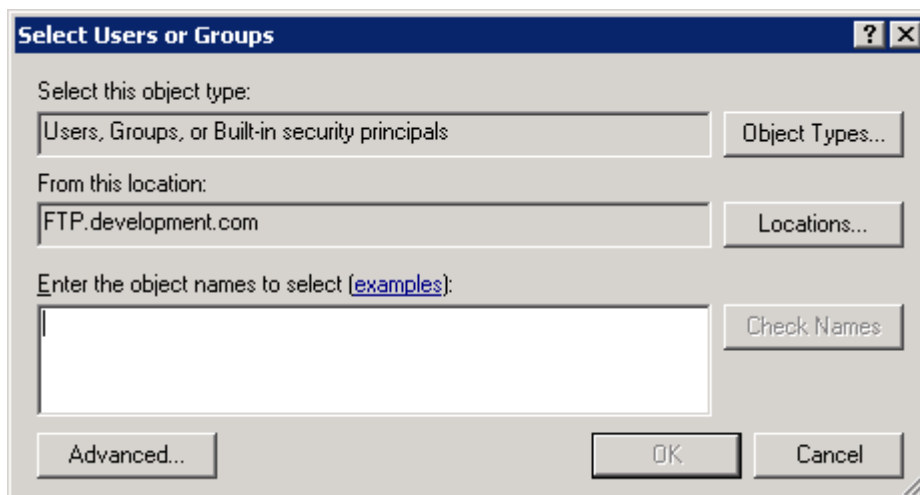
Select Users or Groups

?

X

Select this object type:

Users, Groups, or Built-in security principals

Object Types...

From this location:

FTP.development.com

Locations...

Enter the object names to select (examples):

Check Names

Advanced...

OK

Cancel